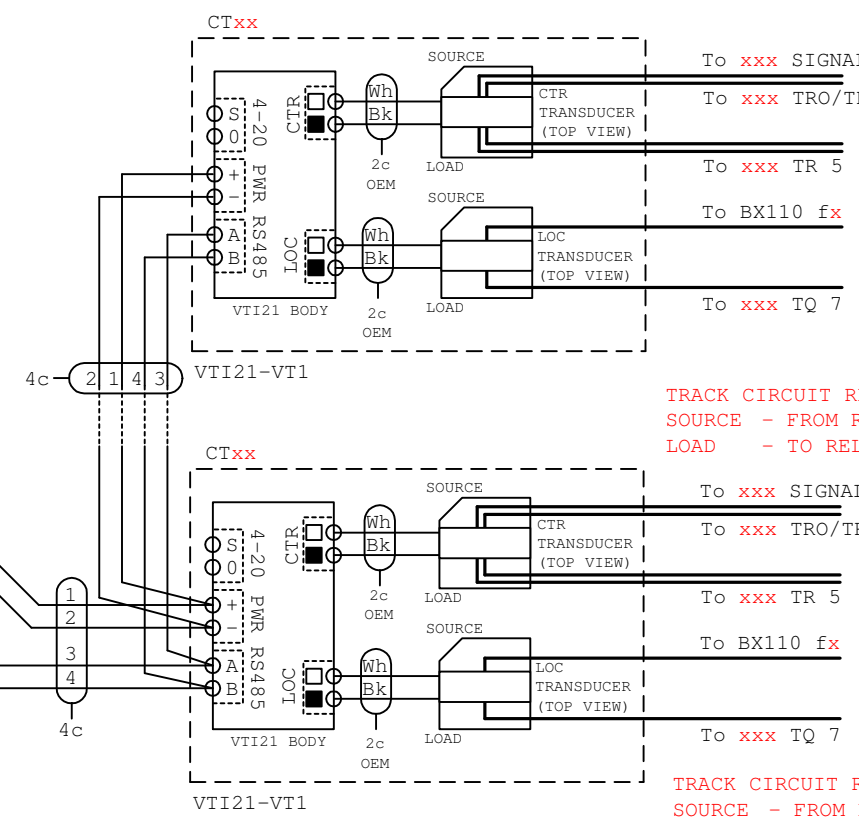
CTxx

SOURCE

To xxx SIGNA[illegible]

To xxx TRO/T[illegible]

To xxx TR 5

CTR TRANSDUCER (TOP VIEW)

LOAD

S 0 4-20

+ − PWR

A B RS485

CTR

Wh Bk

2c OEM

SOURCE

To BX110 fx

LOC TRANSDUCER (TOP VIEW)

LOC

Wh Bk

2c OEM

LOAD

To xxx TQ 7

VTI21 BODY

4c 2 1 4 3

VTI21-VT1

TRACK CIRCUIT R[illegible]
SOURCE - FROM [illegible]
LOAD - TO RE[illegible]

CTxx

SOURCE

To xxx SIGNA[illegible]

To xxx TRO/T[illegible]

CTR TRANSDUCER (TOP VIEW)

S 0 4-20

CTR

Wh Bk

2c OEM

LOAD

To xxx TR 5

1 2 3 4

4c

+ − PWR

A B RS485

SOURCE

To BX110 fx

LOC TRANSDUCER (TOP VIEW)

LOC

Wh Bk

2c OEM

LOAD

To xxx TQ 7

VTI21 BODY

VTI21-VT1

TRACK CIRCUIT R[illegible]
SOURCE - FROM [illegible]